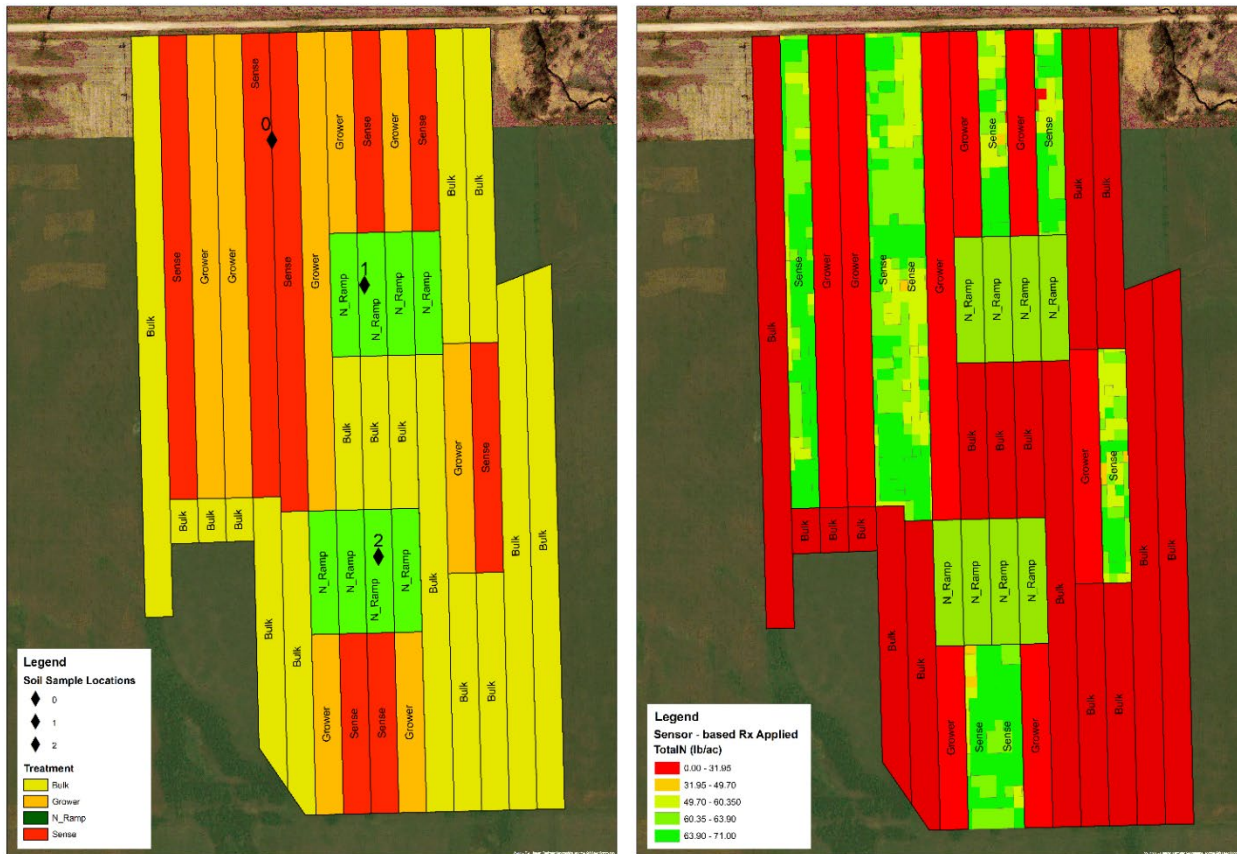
Sense
0
Grower
Sense
Grower
Sense
Bulk
Bulk
Sense
Grower
Grower
Sense
Grower
N_Ramp
1
N_Ramp
N_Ramp
N_Ramp
Bulk
Bulk
Bulk
Bulk
Bulk
Grower
Sense
Bulk
Bulk
Bulk
N_Ramp
N_Ramp
2
N_Ramp
N_Ramp
Bulk
Bulk
Bulk
Bulk
Bulk
Grower
Sense
Sense
Grower
Bulk
Bulk

Legend
Soil Sample Locations
0
1
2
Treatment
Bulk
Grower
N_Ramp
Sense

Grower
Sense
Grower
Sense
Bulk
Bulk
Sense
Grower
Grower
Sense
Sense
Grower
N_Ramp
N_Ramp
N_Ramp
N_Ramp
Bulk
Bulk
Bulk
Bulk
Bulk
Grower
Sense
Bulk
Bulk
Bulk
N_Ramp
N_Ramp
N_Ramp
N_Ramp
Bulk
Bulk
Bulk
Bulk
Bulk
Grower
Sense
Sense
Grower
Bulk
Bulk

Legend
Sensor - based Rx Applied
TotalN (lb/ac)
0.00 - 31.95
31.95 - 49.70
49.70 - 60.350
60.35 - 63.90
63.90 - 71.00